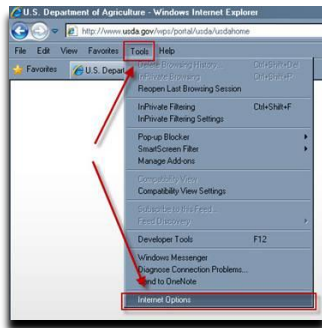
U.S. Department of Agriculture - Windows Internet Explorer

http://www.usda.gov/wps/portal/usda/usdahome

File Edit View Favorites Tools Help

Favorites U.S. Depart

Delete Browsing History... Ctrl+Shift+Del
InPrivate Browsing Ctrl+Shift+P
Reopen Last Browsing Session

InPrivate Filtering Ctrl+Shift+F
InPrivate Filtering Settings

Pop-up Blocker
SmartScreen Filter
Manage Add-ons

Compatibility View
Compatibility View Settings

Subscribe to this Feed...
Feed Discovery

Developer Tools F12

Windows Messenger
Diagnose Connection Problems...
Send to OneNote

Internet Options